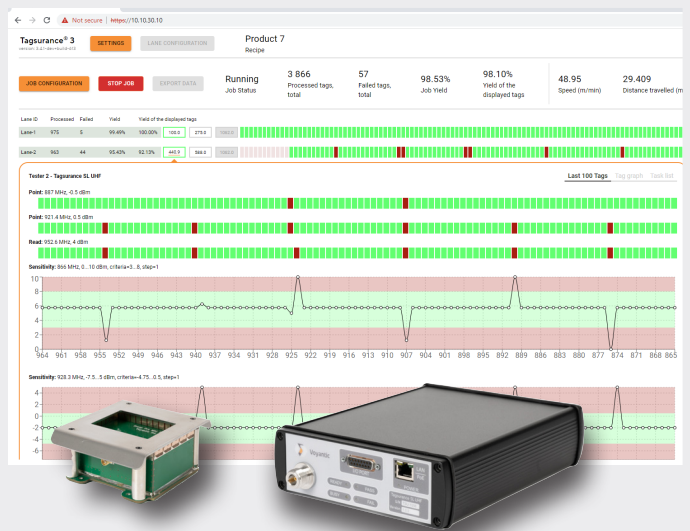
Not secure | https://10.10.30.10

Tagsurance® 3
version: 3.x.x-dev+build-xxx

SETTINGS

LANE CONFIGURATION

Product 7
Recipe

JOB CONFIGURATION

STOP JOB

EXPORT DATA

Running
Job Status

3 866
Processed tags, total

57
Failed tags, total

98.53%
Job Yield

98.10%
Yield of the displayed tags

48.95
Speed (m/min)

29.409
Distance travelled (m

| Lane ID | Processed | Failed | Yield | Yield of the displayed tags | | |
|---|---|---|---|---|---|---|
| Lane-1 | 975 | 5 | 99.49% | 100.00% | 100.0 | 275.0 |
| Lane-2 | 963 | 44 | 95.43% | 92.13% | 440.9 | 566.0 |

Tester 2 - Tagsurance 3L UHF

Last 100 Tags

Tag graph

Test list

Point: 887 MHz, -0.5 dBm

Point: 921.4 MHz, 0.5 dBm

Read: 952.6 MHz, 4 dBm

Sensitivity: 866 MHz, 0...10 dBm, criteria=3...8, step=1

10
8
6
4
2
0

964 961 958 955 952 949 946 943 940 937 934 931 928 925 922 919 916 913 910 907 904 901 898 895 892 889 886 883 880 877 874 871 868 865

Sensitivity: 928.3 MHz, -7.5...5 dBm, criteria=-4.75...0.5, step=1

4
2
0
-2
-4
-6

Voyantic